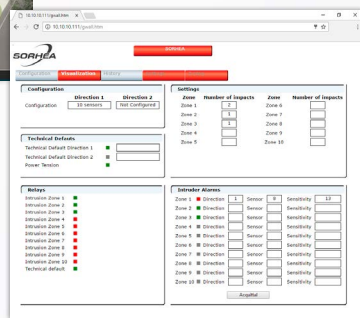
10.10.10.111/ipsall.htm

10.10.10.111/ipsall.htm

SORHEA

SORHEA

Configuration | Visualization | History

Configuration

| | Direction 1 | Direction 2 |
|---|---|---|
| Configuration | 10 sensors | Not Configured |

Technical Defaults

Technical Default Direction 1

Technical Default Direction 2

Power Tension

Relays

Intrusion Zone 1
Intrusion Zone 2
Intrusion Zone 3
Intrusion Zone 4
Intrusion Zone 5
Intrusion Zone 6
Intrusion Zone 7
Intrusion Zone 8
Intrusion Zone 9
Intrusion Zone 10
Technical default

Settings

| Zone | Number of impacts | Zone | Number of impacts |
|---|---|---|---|
| Zone 1 | 2 | Zone 6 | |
| Zone 2 | 1 | Zone 7 | |
| Zone 3 | 1 | Zone 8 | |
| Zone 4 | | Zone 9 | |
| Zone 5 | | Zone 10 | |

Intruder Alarms

| | | | | |
|---|---|---|---|---|
| Zone 1 | Direction 1 | Sensor 9 | Sensitivity 13 |
| Zone 2 | Direction | Sensor | Sensitivity |
| Zone 3 | Direction | Sensor | Sensitivity |
| Zone 4 | Direction | Sensor | Sensitivity |
| Zone 5 | Direction | Sensor | Sensitivity |
| Zone 6 | Direction | Sensor | Sensitivity |
| Zone 7 | Direction | Sensor | Sensitivity |
| Zone 8 | Direction | Sensor | Sensitivity |
| Zone 9 | Direction | Sensor | Sensitivity |
| Zone 10 | Direction | Sensor | Sensitivity |

Acquittal